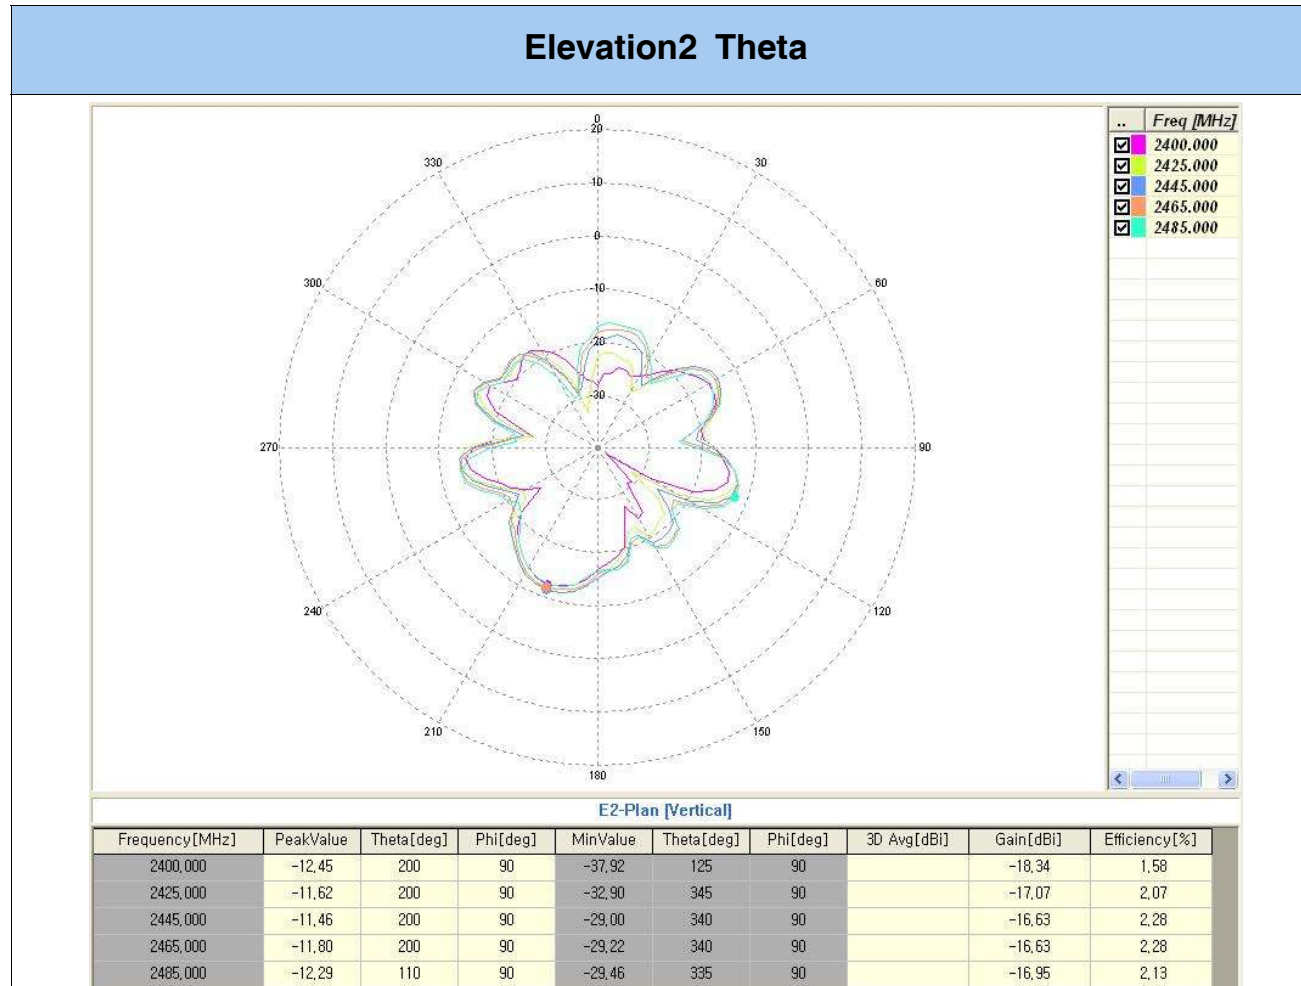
Elevation2 Theta

0
20
10
0
-10
-20
-30
330
30
300
60
270
90
240
120
210
150
180

| .. | Freq [MHz] |
|---|---|
| ☑ | 2400.000 |
| ☑ | 2425.000 |
| ☑ | 2445.000 |
| ☑ | 2465.000 |
| ☑ | 2485.000 |

E2-Plan [Vertical]

| Frequency[MHz] | PeakValue | Theta[deg] | Phi[deg] | MinValue | Theta[deg] | Phi[deg] | 3D Avg[dBi] | Gain[dBi] | Efficiency[%] |
|---|---|---|---|---|---|---|---|---|---|
| 2400,000 | -12,45 | 200 | 90 | -37,92 | 125 | 90 | | -18,34 | 1,58 |
| 2425,000 | -11,62 | 200 | 90 | -32,90 | 345 | 90 | | -17,07 | 2,07 |
| 2445,000 | -11,46 | 200 | 90 | -29,00 | 340 | 90 | | -16,63 | 2,28 |
| 2465,000 | -11,80 | 200 | 90 | -29,22 | 340 | 90 | | -16,63 | 2,28 |
| 2485,000 | -12,29 | 110 | 90 | -29,46 | 335 | 90 | | -16,95 | 2,13 |